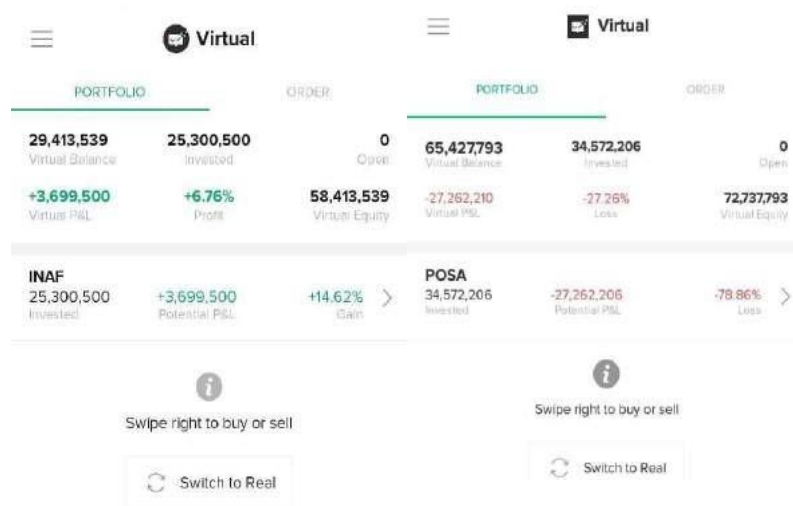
Virtual

PORTFOLIO ORDER

29,413,539
Virtual Balance

25,300,500
Invested

0
Open

+3,699,500
Virtual P&L

+6.76%
Profit

58,413,539
Virtual Equity

INAF
25,300,500
Invested

+3,699,500
Potential P&L

+14.62%
Gain

Swipe right to buy or sell

Switch to Real

Virtual

PORTFOLIO ORDER

65,427,793
Virtual Balance

34,572,206
Invested

0
Open

-27,262,210
Virtual P&L

-27.26%
Loss

72,737,793
Virtual Equity

POSA
34,572,206
Invested

-27,262,206
Potential P&L

-78.86%
Loss

Swipe right to buy or sell

Switch to Real